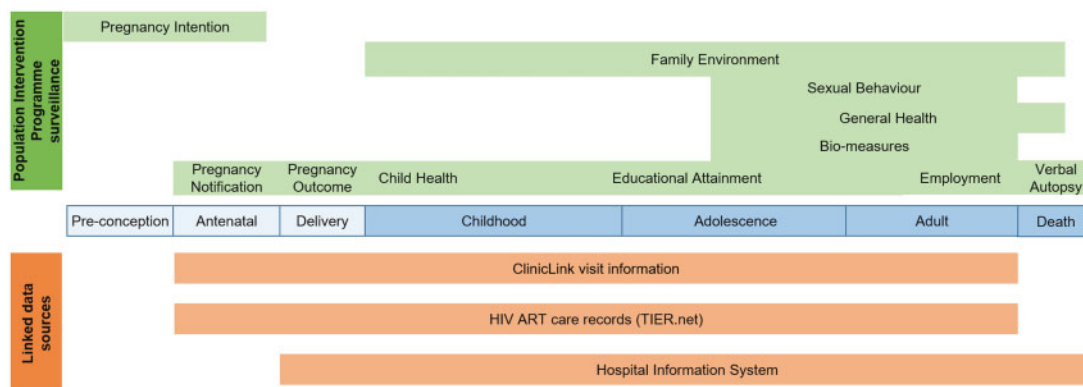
Population Intervention Programme surveillance

Pregnancy Intention

Family Environment

Sexual Behaviour

General Health

Bio-measures

Pregnancy Notification

Pregnancy Outcome

Child Health

Educational Attainment

Employment

Verbal Autopsy

| Pre-conception | Antenatal | Delivery | Childhood | Adolescence | Adult | Death |
|---|---|---|---|---|---|---|

Linked data sources

ClinicLink visit information

HIV ART care records (TIER.net)

Hospital Information System